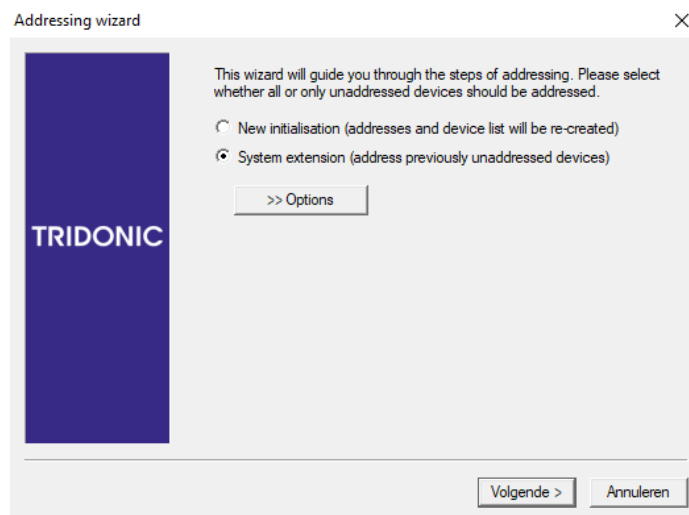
Addressing wizard

×

TRIDONIC

This wizard will guide you through the steps of addressing. Please select whether all or only unaddressed devices should be addressed.

New initialisation (addresses and device list will be re-created)

System extension (address previously unaddressed devices)

>> Options

Volgende >

Annuleren